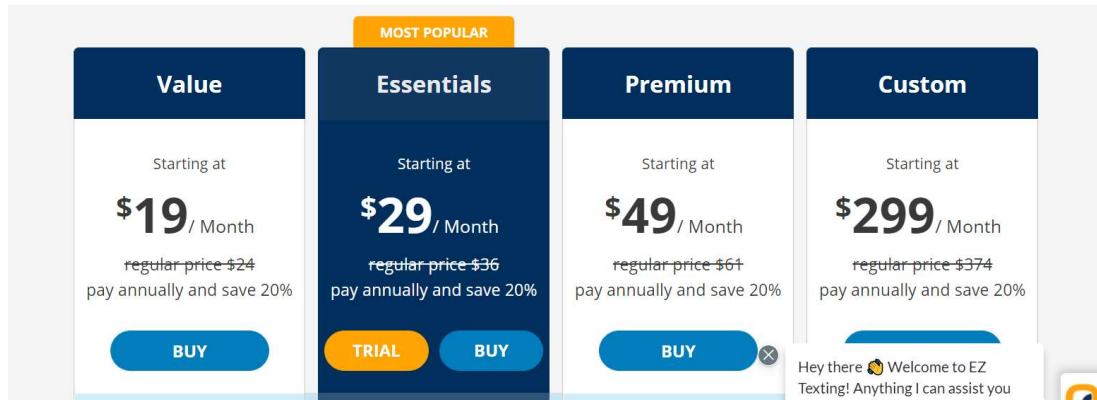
MOST POPULAR

Value

Starting at

$19/ Month

~~regular price $24~~
pay annually and save 20%

BUY

Essentials

Starting at

$29/ Month

~~regular price $36~~
pay annually and save 20%

TRIAL BUY

Premium

Starting at

$49/ Month

~~regular price $61~~
pay annually and save 20%

BUY

Custom

Starting at

$299/ Month

~~regular price $374~~
pay annually and save 20%

Hey there 👋 Welcome to EZ Texting! Anything I can assist you